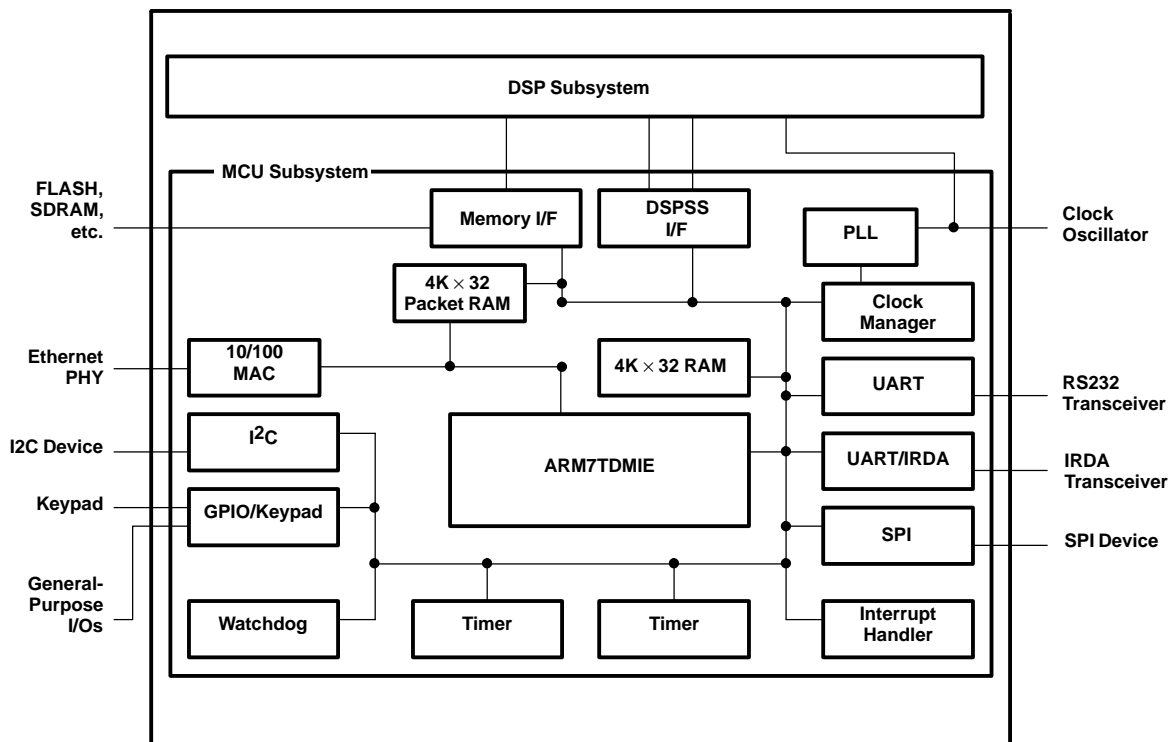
DSP Subsystem

MCU Subsystem

FLASH, SDRAM, etc.

Memory I/F

DSPSS I/F

PLL

Clock Oscillator

$4K \times 32$ Packet RAM

Clock Manager

Ethernet PHY

10/100 MAC

$4K \times 32$ RAM

UART

RS232 Transceiver

I2C Device

$I^2C$

ARM7TDMIE

UART/IRDA

IRDA Transceiver

Keypad

GPIO/Keypad

SPI

SPI Device

General-Purpose I/Os

Watchdog

Timer

Timer

Interrupt Handler